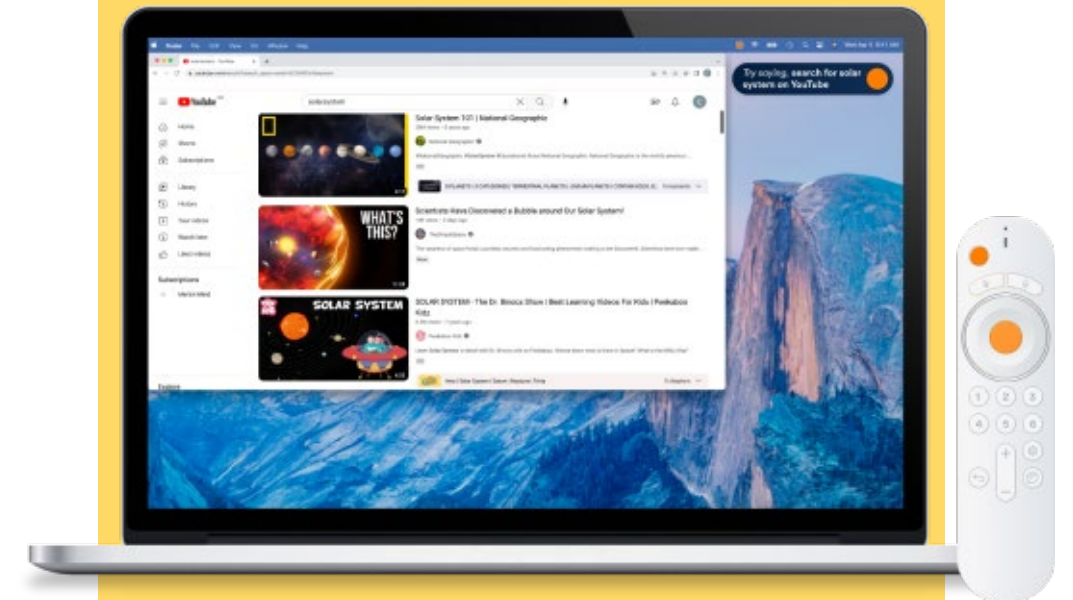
Try saying, search for solar system on YouTube

YouTube

solar system

Home
Shorts
Subscriptions
Library
History
Your videos
Watch later
Liked videos
Subscriptions
Explore

Solar System 101 | National Geographic

National Geographic

Scientists Have Discovered a Bubble around Our Solar System!

WHAT'S THIS?

SOLAR SYSTEM - The Dr. Binocs Show | Best Learning Videos For Kids | Peekaboo Kidz

SOLAR SYSTEM

Peekaboo Kidz

1 2 3
4 5 6
7 8 9
0